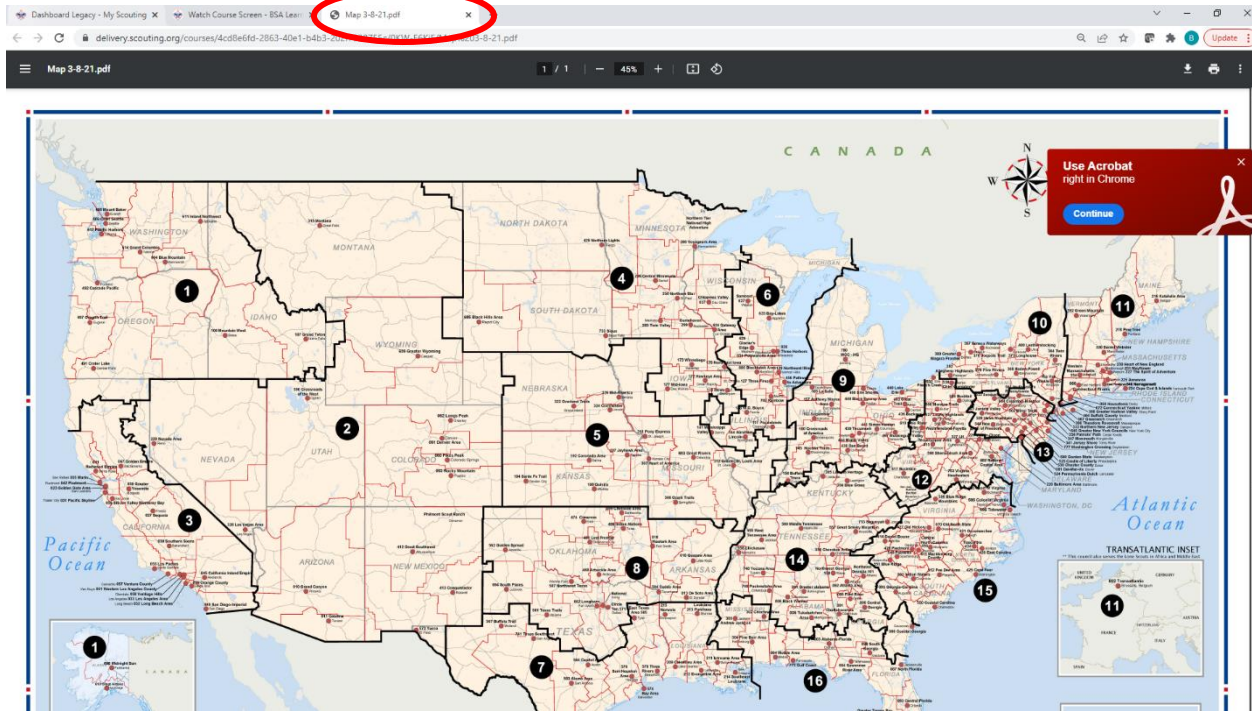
Dashboard Legacy - My Scouting ×
Watch Course Screen - BSA Learn ×
Map 3-8-21.pdf ×

delivery.scouting.org/courses/4cd8e6fd-2863-40e1-b4b3-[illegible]/Map%203-8-21.pdf

Update

Map 3-8-21.pdf
1 / 1
45%

Use Acrobat
right in Chrome
Continue

C A N A D A

N
W
S

WASHINGTON
MONTANA
NORTH DAKOTA
MINNESOTA
SOUTH DAKOTA
WISCONSIN
MICHIGAN
OREGON
IDAHO
WYOMING
NEBRASKA
IOWA
NEVADA
UTAH
COLORADO
KANSAS
MISSOURI
ILLINOIS
INDIANA
OHIO
KENTUCKY
CALIFORNIA
ARIZONA
NEW MEXICO
OKLAHOMA
ARKANSAS
TENNESSEE
TEXAS
LOUISIANA
MISSISSIPPI
ALABAMA
GEORGIA
FLORIDA
SOUTH CAROLINA
NORTH CAROLINA
VIRGINIA
WEST VIRGINIA
MARYLAND
DELAWARE
NEW JERSEY
PENNSYLVANIA
NEW YORK
CONNECTICUT
RHODE ISLAND
MASSACHUSETTS
VERMONT
NEW HAMPSHIRE
MAINE
WASHINGTON, DC

1
2
3
4
5
6
7
8
9
10
11
12
13
14
15
16

Pacific Ocean
Atlantic Ocean

TRANSATLANTIC INSET
11
802 Transatlantic